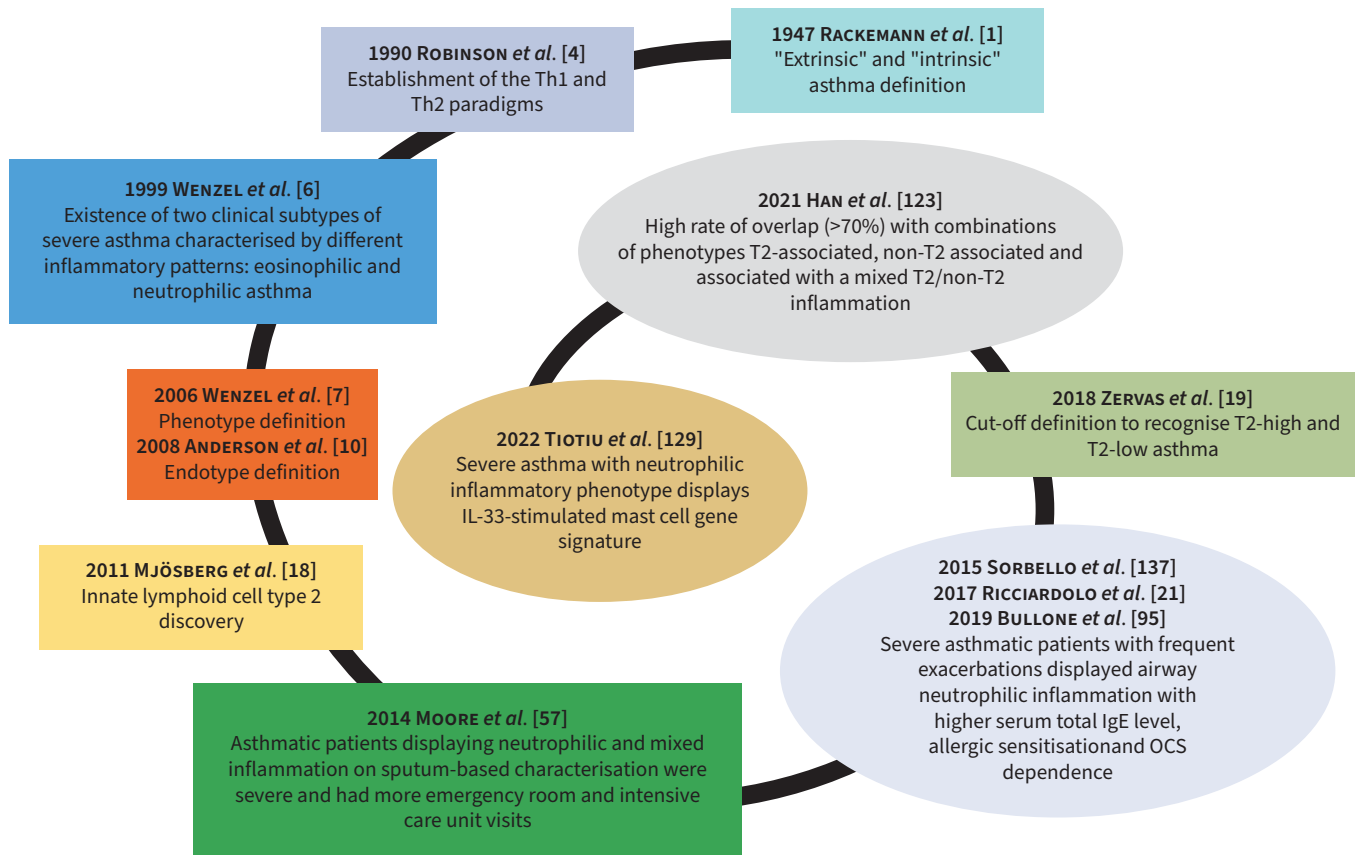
1947 Rackemann et al. [1]
"Extrinsic" and "intrinsic" asthma definition

1990 Robinson et al. [4]
Establishment of the Th1 and Th2 paradigms

1999 Wenzel et al. [6]
Existence of two clinical subtypes of severe asthma characterised by different inflammatory patterns: eosinophilic and neutrophilic asthma

2021 Han et al. [123]
High rate of overlap (>70%) with combinations of phenotypes T2-associated, non-T2 associated and associated with a mixed T2/non-T2 inflammation

2006 Wenzel et al. [7]
Phenotype definition
2008 Anderson et al. [10]
Endotype definition

2022 Tiotiu et al. [129]
Severe asthma with neutrophilic inflammatory phenotype displays IL-33-stimulated mast cell gene signature

2018 Zervas et al. [19]
Cut-off definition to recognise T2-high and T2-low asthma

2011 Mjösberg et al. [18]
Innate lymphoid cell type 2 discovery

2015 Sorbello et al. [137]
2017 Ricciardolo et al. [21]
2019 Bullone et al. [95]
Severe asthmatic patients with frequent exacerbations displayed airway neutrophilic inflammation with higher serum total IgE level, allergic sensitisationand OCS dependence

2014 Moore et al. [57]
Asthmatic patients displaying neutrophilic and mixed inflammation on sputum-based characterisation were severe and had more emergency room and intensive care unit visits